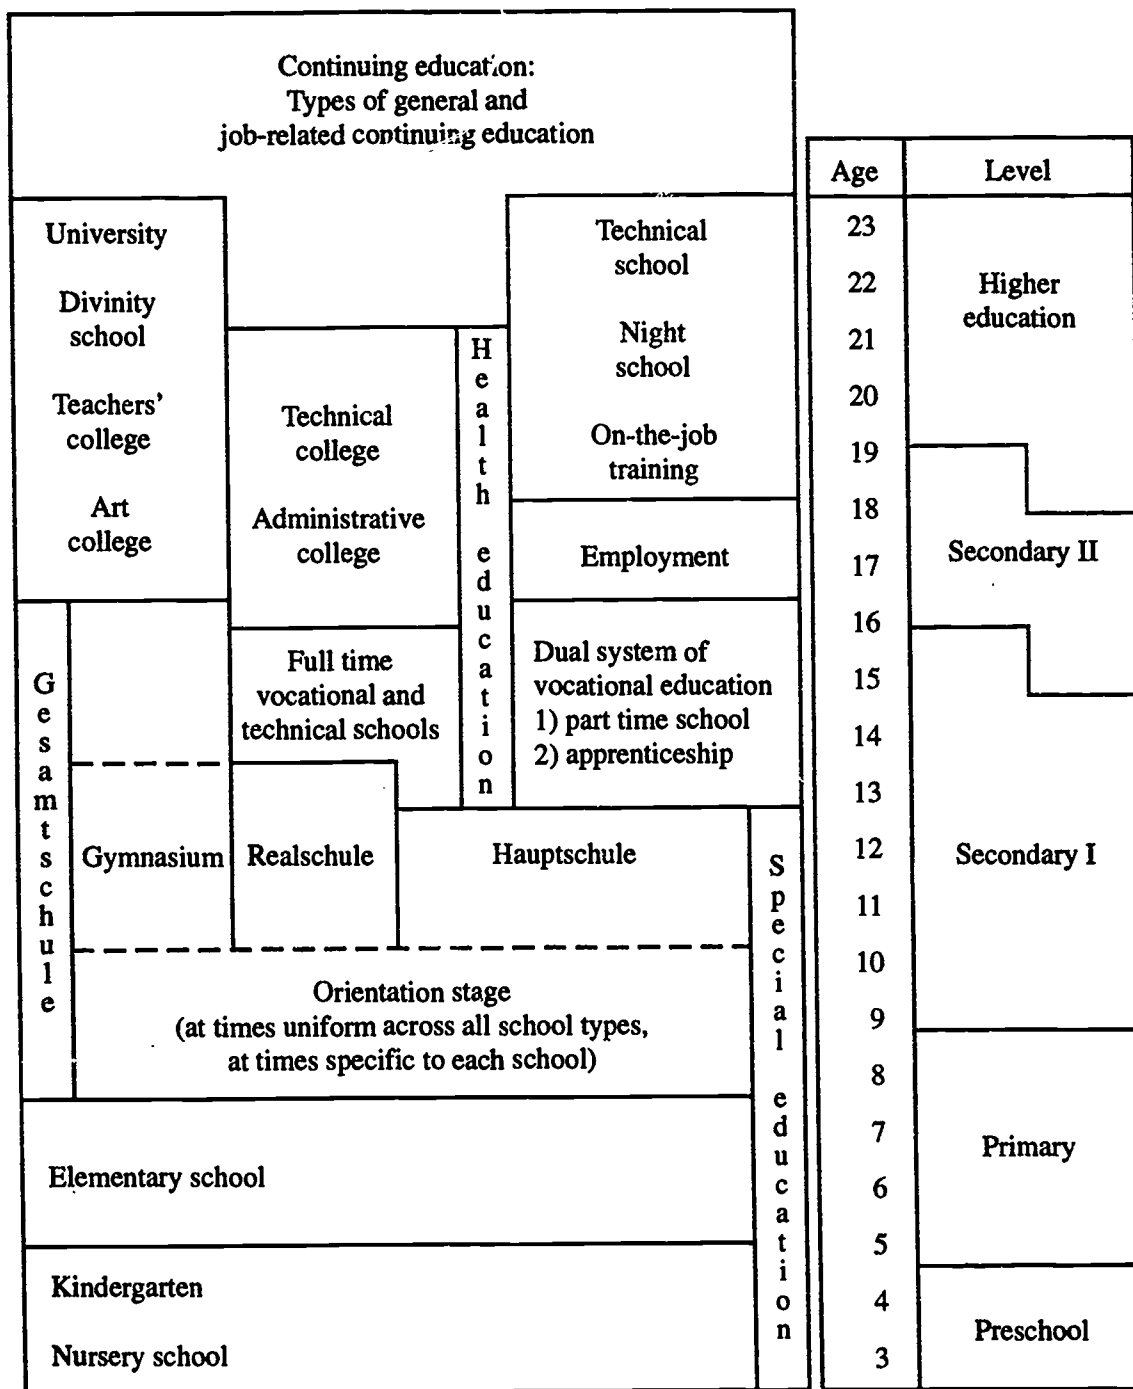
Continuing education:
Types of general and
job-related continuing education

University

Divinity school

Teachers' college

Art college

Technical college

Administrative college

Health education

Technical school

Night school

On-the-job training

Employment

Full time vocational and technical schools

Dual system of vocational education
1) part time school
2) apprenticeship

Gesamtschule

Gymnasium

Realschule

Hauptschule

Special education

Orientation stage
(at times uniform across all school types, at times specific to each school)

Elementary school

Kindergarten

Nursery school

| Age | Level |
|---|---|
| 23 | Higher education |
| 22 | |
| 21 | |
| 20 | |
| 19 | |
| 18 | Secondary II |
| 17 | |
| 16 | |
| 15 | |
| 14 | Secondary I |
| 13 | |
| 12 | |
| 11 | |
| 10 | |
| 9 | |
| 8 | Primary |
| 7 | |
| 6 | |
| 5 | |
| 4 | Preschool |
| 3 | |